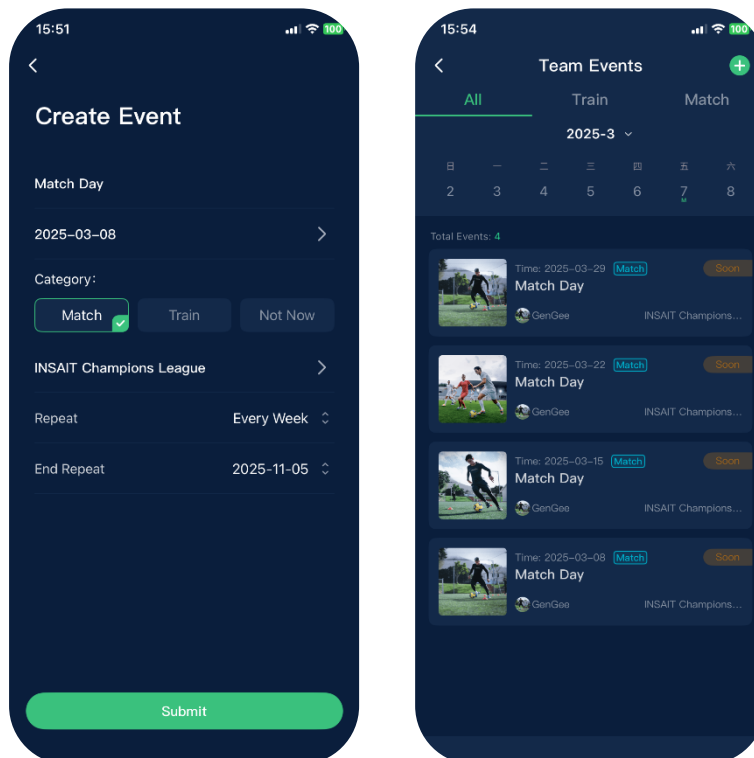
15:51

100

Create Event

Match Day

2025-03-08

Category:

Match

Train

Not Now

INSAIT Champions League

Repeat

Every Week

End Repeat

2025-11-05

Submit

15:54

100

Team Events

All

Train

Match

2025-3

日 一 二 三 四 五 六

2 3 4 5 6 7 8

Total Events: 4

Time: 2025-03-29 Match Soon

Match Day

GenGee INSAIT Champions...

Time: 2025-03-22 Match Soon

Match Day

GenGee INSAIT Champions...

Time: 2025-03-15 Match Soon

Match Day

GenGee INSAIT Champions...

Time: 2025-03-08 Match Soon

Match Day

GenGee INSAIT Champions...